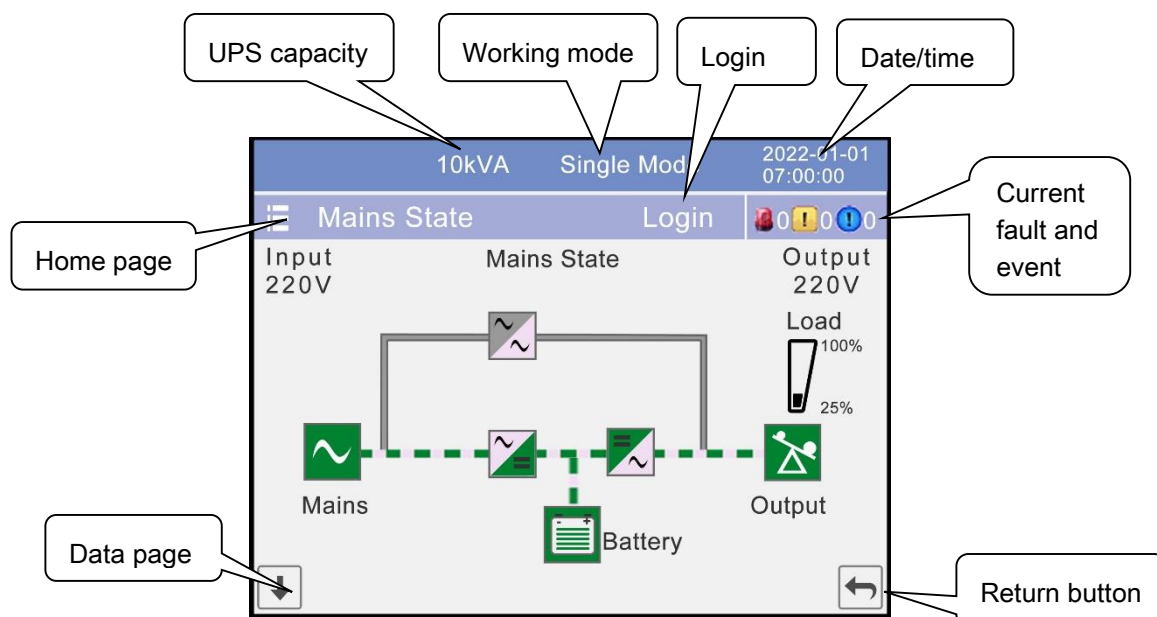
UPS capacity

Working mode

Login

Date/time

10kVA Single Mod

2022-01-01
07:00:00

Current fault and event

Home page

Mains State Login

0 0 0

Input
220V

Mains State

Output
220V

Load

100%

25%

Mains

Output

Battery

Data page

Return button